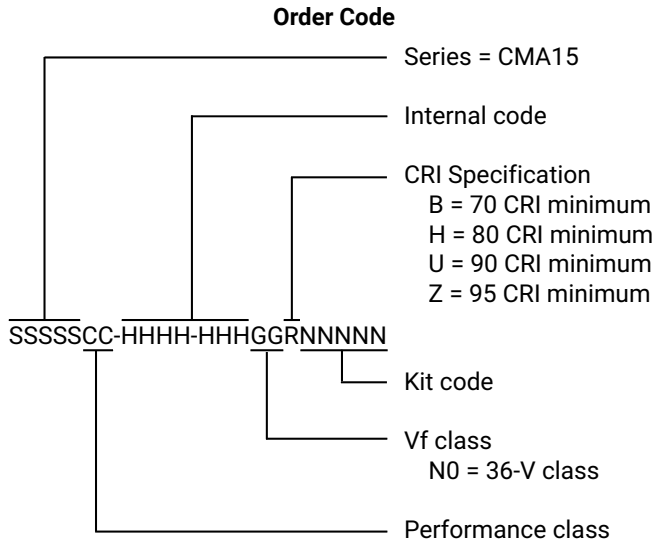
Order Code

Series = CMA15

Internal code

CRI Specification
B = 70 CRI minimum
H = 80 CRI minimum
U = 90 CRI minimum
Z = 95 CRI minimum

SSSSSCC-HHHH-HHHGGRNNNNN

Kit code

Vf class
N0 = 36-V class

Performance class